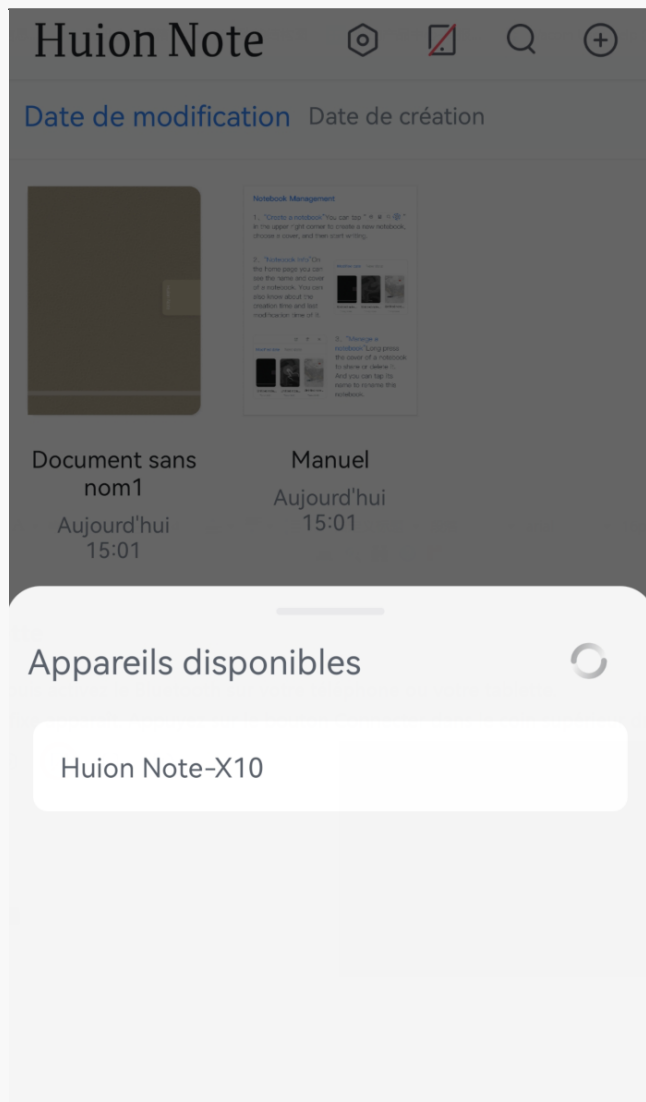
Huion Note

Date de modification Date de création

Notebook Management

1. "Create a notebook" You can tap "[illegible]" in the upper right corner to create a new notebook, choose a cover, and then start writing.

2. "Notebook Info" On the home page you can see the name and cover of a notebook. You can also know about the creation time and last modification time of it.

3. "Manage a notebook" Long press the cover of a notebook to share or delete it. And you can tap its name to rename the notebook.

Document sans nom1
Aujourd'hui 15:01

Manuel
Aujourd'hui 15:01

Appareils disponibles

Huion Note-X10